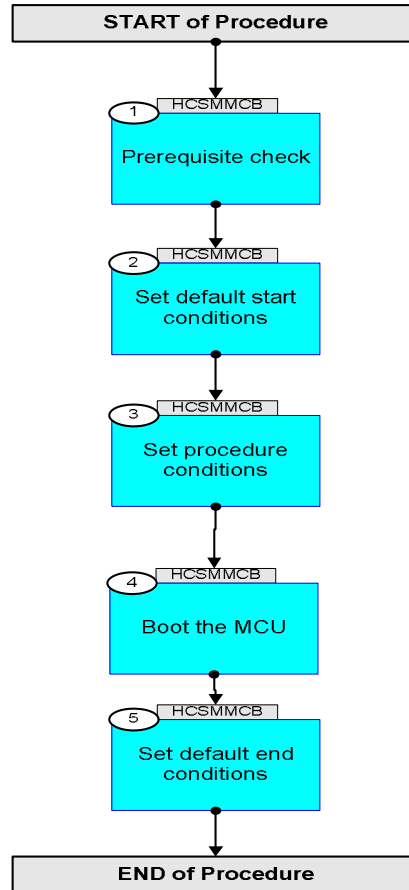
START of Procedure

1
HCSMMCB
Prerequisite check

2
HCSMMCB
Set default start conditions

3
HCSMMCB
Set procedure conditions

4
HCSMMCB
Boot the MCU

5
HCSMMCB
Set default end conditions

END of Procedure